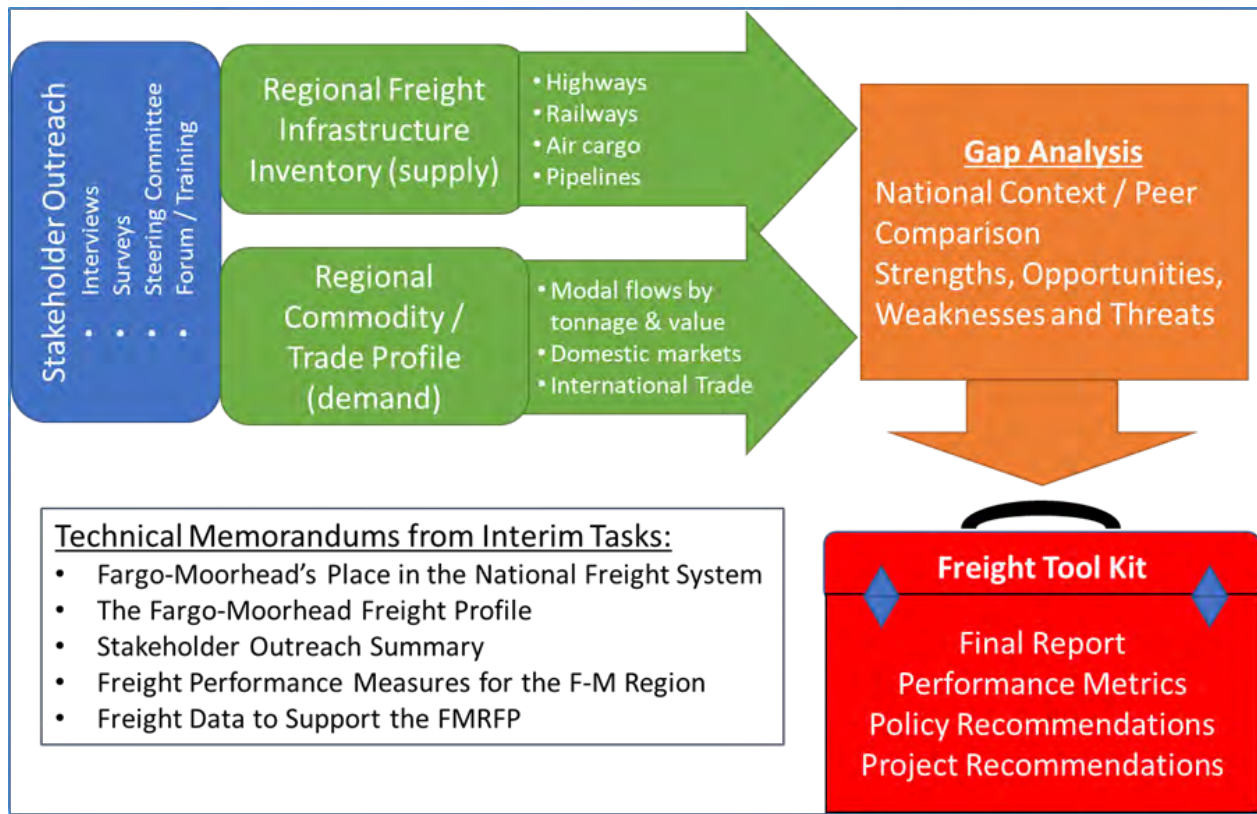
Stakeholder Outreach
• Interviews
• Surveys
• Steering Committee
• Forum / Training

Regional Freight Infrastructure Inventory (supply)

• Highways
• Railways
• Air cargo
• Pipelines

Regional Commodity / Trade Profile (demand)

• Modal flows by tonnage & value
• Domestic markets
• International Trade

Gap Analysis
National Context / Peer Comparison
Strengths, Opportunities, Weaknesses and Threats

Technical Memorandums from Interim Tasks:
• Fargo-Moorhead's Place in the National Freight System
• The Fargo-Moorhead Freight Profile
• Stakeholder Outreach Summary
• Freight Performance Measures for the F-M Region
• Freight Data to Support the FMRFP

Freight Tool Kit

Final Report
Performance Metrics
Policy Recommendations
Project Recommendations